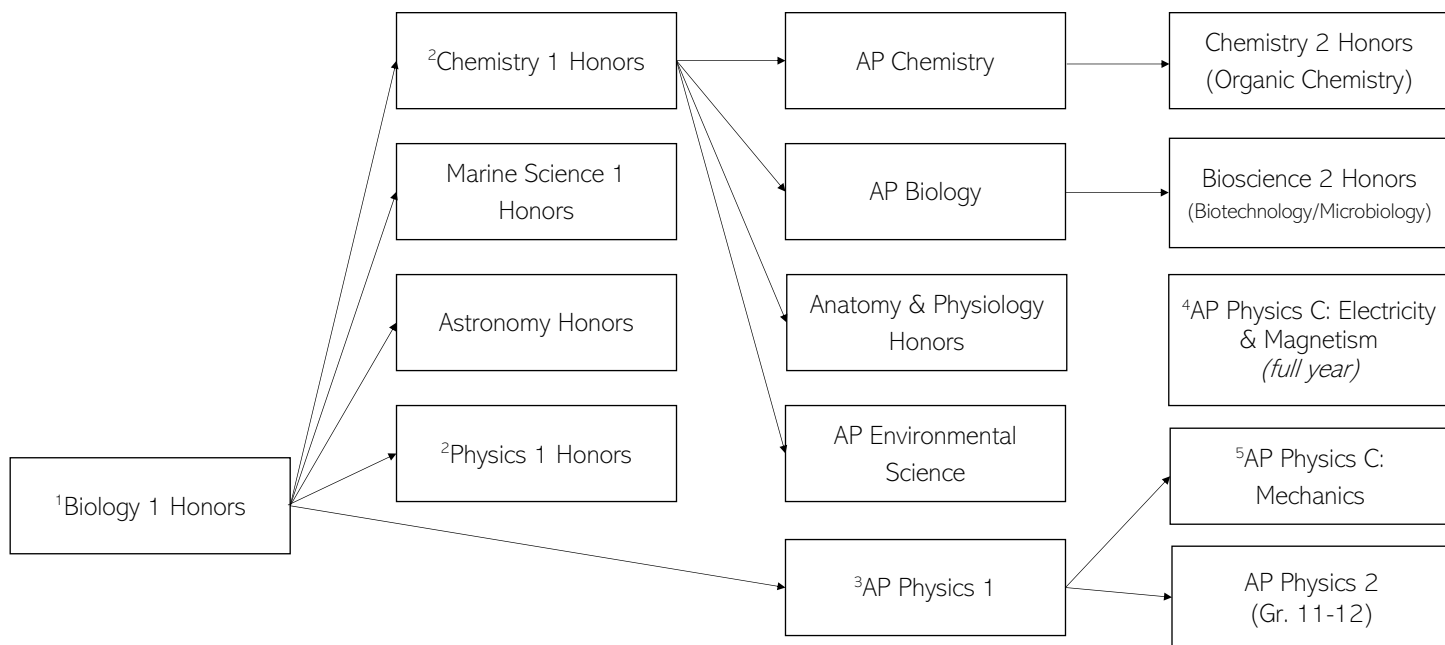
$^{2}$Chemistry 1 Honors

AP Chemistry

Chemistry 2 Honors (Organic Chemistry)

Marine Science 1 Honors

AP Biology

Bioscience 2 Honors (Biotechnology/Microbiology)

Astronomy Honors

Anatomy & Physiology Honors

$^{4}$AP Physics C: Electricity & Magnetism *(full year)*

$^{2}$Physics 1 Honors

AP Environmental Science

$^{5}$AP Physics C: Mechanics

$^{1}$Biology 1 Honors

$^{3}$AP Physics 1

AP Physics 2 (Gr. 11-12)